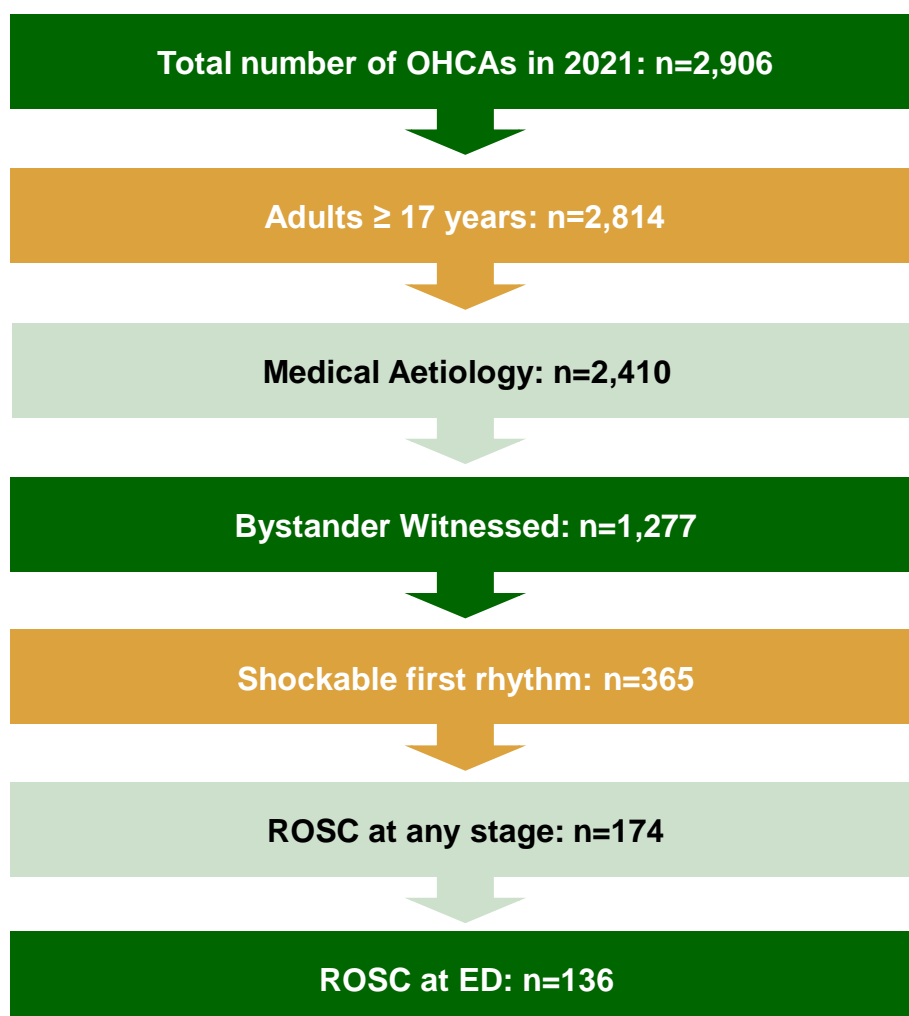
Total number of OHCAs in 2021: n=2,906

Adults ≥ 17 years: n=2,814

Medical Aetiology: n=2,410

Bystander Witnessed: n=1,277

Shockable first rhythm: n=365

ROSC at any stage: n=174

ROSC at ED: n=136